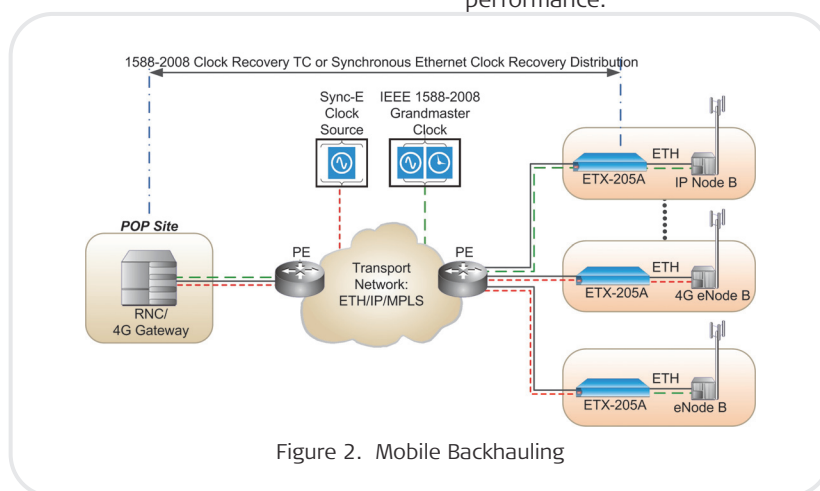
performance.

1588-2008 Clock Recovery TC or Synchronous Ethernet Clock Recovery Distribution

Sync-E Clock Source

IEEE 1588-2008 Grandmaster Clock

ETH

ETX-205A

IP Node B

POP Site

PE

Transport Network: ETH/IP/MPLS

PE

ETH

ETX-205A

4G eNode B

RNC/ 4G Gateway

ETH

ETX-205A

eNode B

Figure 2. Mobile Backhauling